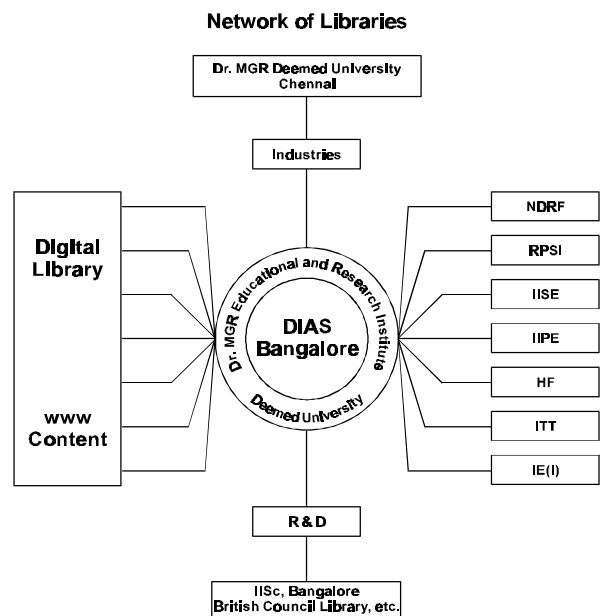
Network of Libraries

Dr. MGR Deemed University Chennai

Industries

Digital Library

www Content

Dr. MGR Educational and Research Institute

DIAS Bangalore

Deemed University

NDRF

RPSI

IISE

IIPE

HF

ITT

IE(I)

R&D

IISc, Bangalore
British Council Library, etc.